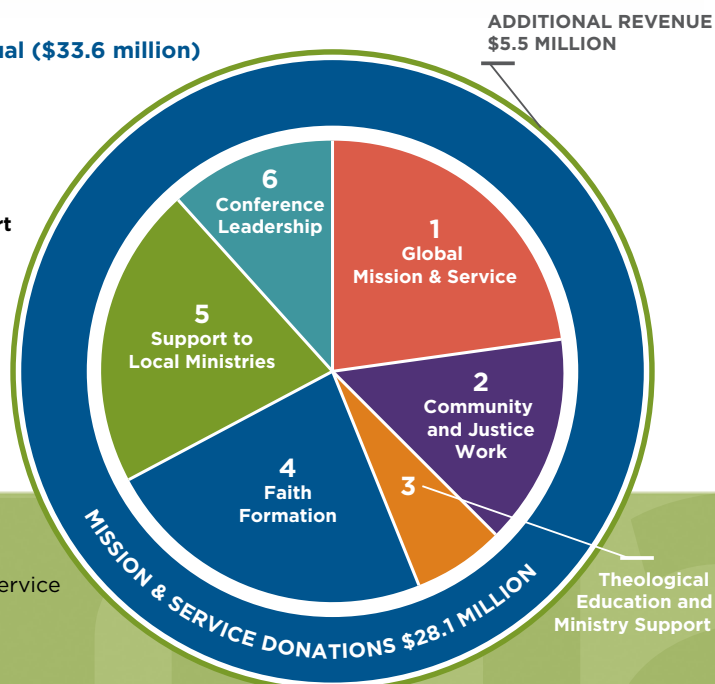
ual ($33.6 million)

rt

ervice

ADDITIONAL REVENUE
$5.5 MILLION

6
Conference Leadership

1
Global Mission & Service

5
Support to Local Ministries

2
Community and Justice Work

4
Faith Formation

3

Theological Education and Ministry Support

MISSION & SERVICE DONATIONS $28.1 MILLION